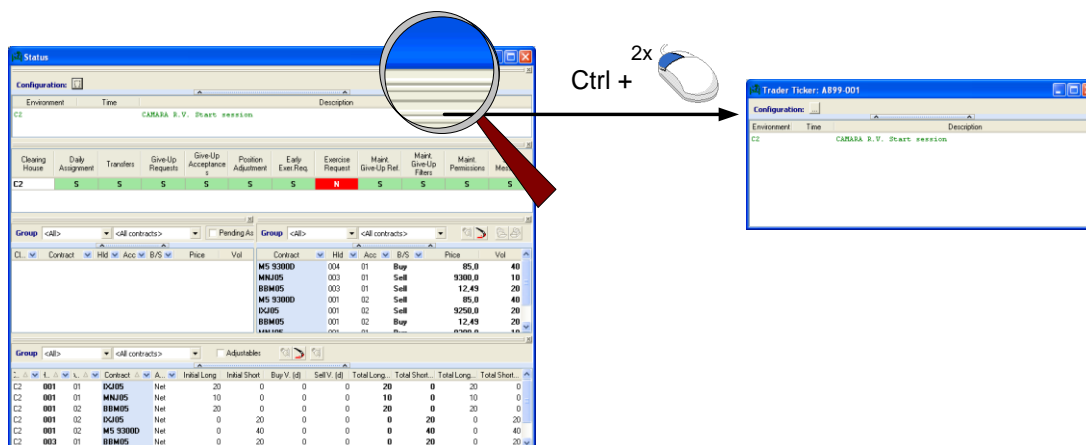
Status

Configuration:

| Environment | Time | Description |
|---|---|---|
| C2 | | CAMARA R.V. Start session |

| Clearing House | Daily Assignment | Transfers | Give-Up Requests | Give-Up Acceptances | Position Adjustment | Early Exer.Req. | Exercise Request | Maint. Give-Up Ref. | Maint Give-Up Filters | Maint. Permissions | Mess |
|---|---|---|---|---|---|---|---|---|---|---|---|
| C2 | S | S | S | S | S | S | N | S | S | S | S |

Group <All> <All contracts> Pending As

| Cl... | Contract | Hld | Acc | B/S | Price | Vol |
|---|---|---|---|---|---|---|

Group <All> <All contracts>

| Contract | Hld | Acc | B/S | Price | Vol |
|---|---|---|---|---|---|
| M5 9300D | 004 | 01 | Buy | 85,0 | 40 |
| MNJ05 | 003 | 01 | Sell | 9300,0 | 10 |
| BBM05 | 003 | 01 | Sell | 12,49 | 20 |
| M5 9300D | 001 | 02 | Sell | 85,0 | 40 |
| IXJ05 | 001 | 02 | Sell | 9250,0 | 20 |
| BBM05 | 001 | 02 | Buy | 12,49 | 20 |

Group <All> <All contracts> Adjustables

| C... | ... | ... | Contract | A... | Initial Long | Initial Short | Buy V. (d) | Sell V. (d) | Total Long... | Total Short... | Total Long... | Total Short... |
|---|---|---|---|---|---|---|---|---|---|---|---|---|
| C2 | 001 | 01 | IXJ05 | Net | 20 | 0 | 0 | 0 | 20 | 0 | 20 | 0 |
| C2 | 001 | 01 | MNJ05 | Net | 10 | 0 | 0 | 0 | 10 | 0 | 10 | 0 |
| C2 | 001 | 01 | BBM05 | Net | 20 | 0 | 0 | 0 | 20 | 0 | 20 | 0 |
| C2 | 001 | 02 | IXJ05 | Net | 0 | 20 | 0 | 0 | 0 | 20 | 0 | 20 |
| C2 | 001 | 02 | M5 9300D | Net | 0 | 40 | 0 | 0 | 0 | 40 | 0 | 40 |
| C2 | 003 | 01 | BBM05 | Net | 0 | 20 | 0 | 0 | 0 | 20 | 0 | 20 |

2x
Ctrl +

Trader Ticker: A899-001

Configuration:

| Environment | Time | Description |
|---|---|---|
| C2 | | CAMARA R.V. Start session |